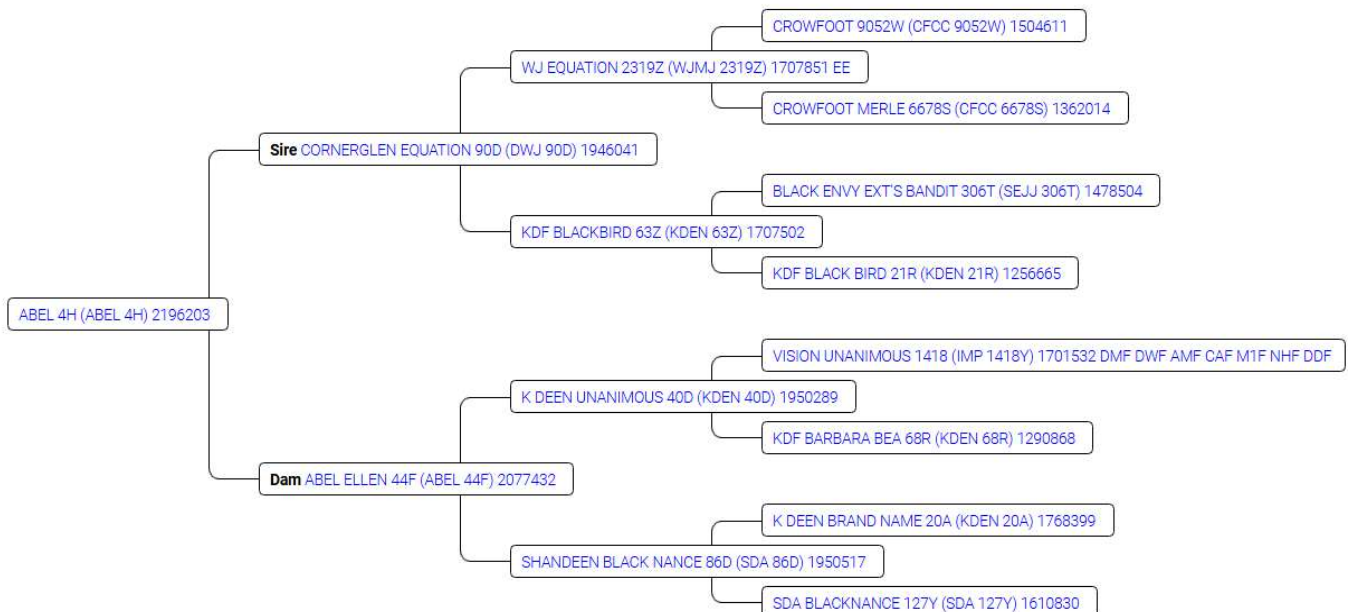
ABEL 4H (ABEL 4H) 2196203

Sire CORNERGLEN EQUATION 90D (DWJ 90D) 1946041

WJ EQUATION 2319Z (WJMJ 2319Z) 1707851 EE

CROWFOOT 9052W (CFCC 9052W) 1504611

CROWFOOT MERLE 6678S (CFCC 6678S) 1362014

KDF BLACKBIRD 63Z (KDEN 63Z) 1707502

BLACK ENVY EXT'S BANDIT 306T (SEJJ 306T) 1478504

KDF BLACK BIRD 21R (KDEN 21R) 1256665

Dam ABEL ELLEN 44F (ABEL 44F) 2077432

K DEEN UNANIMOUS 40D (KDEN 40D) 1950289

VISION UNANIMOUS 1418 (IMP 1418Y) 1701532 DMF DWF AMF CAF M1F NHF DDF

KDF BARBARA BEA 68R (KDEN 68R) 1290868

SHANDEEN BLACK NANCE 86D (SDA 86D) 1950517

K DEEN BRAND NAME 20A (KDEN 20A) 1768399

SDA BLACKNANCE 127Y (SDA 127Y) 1610830